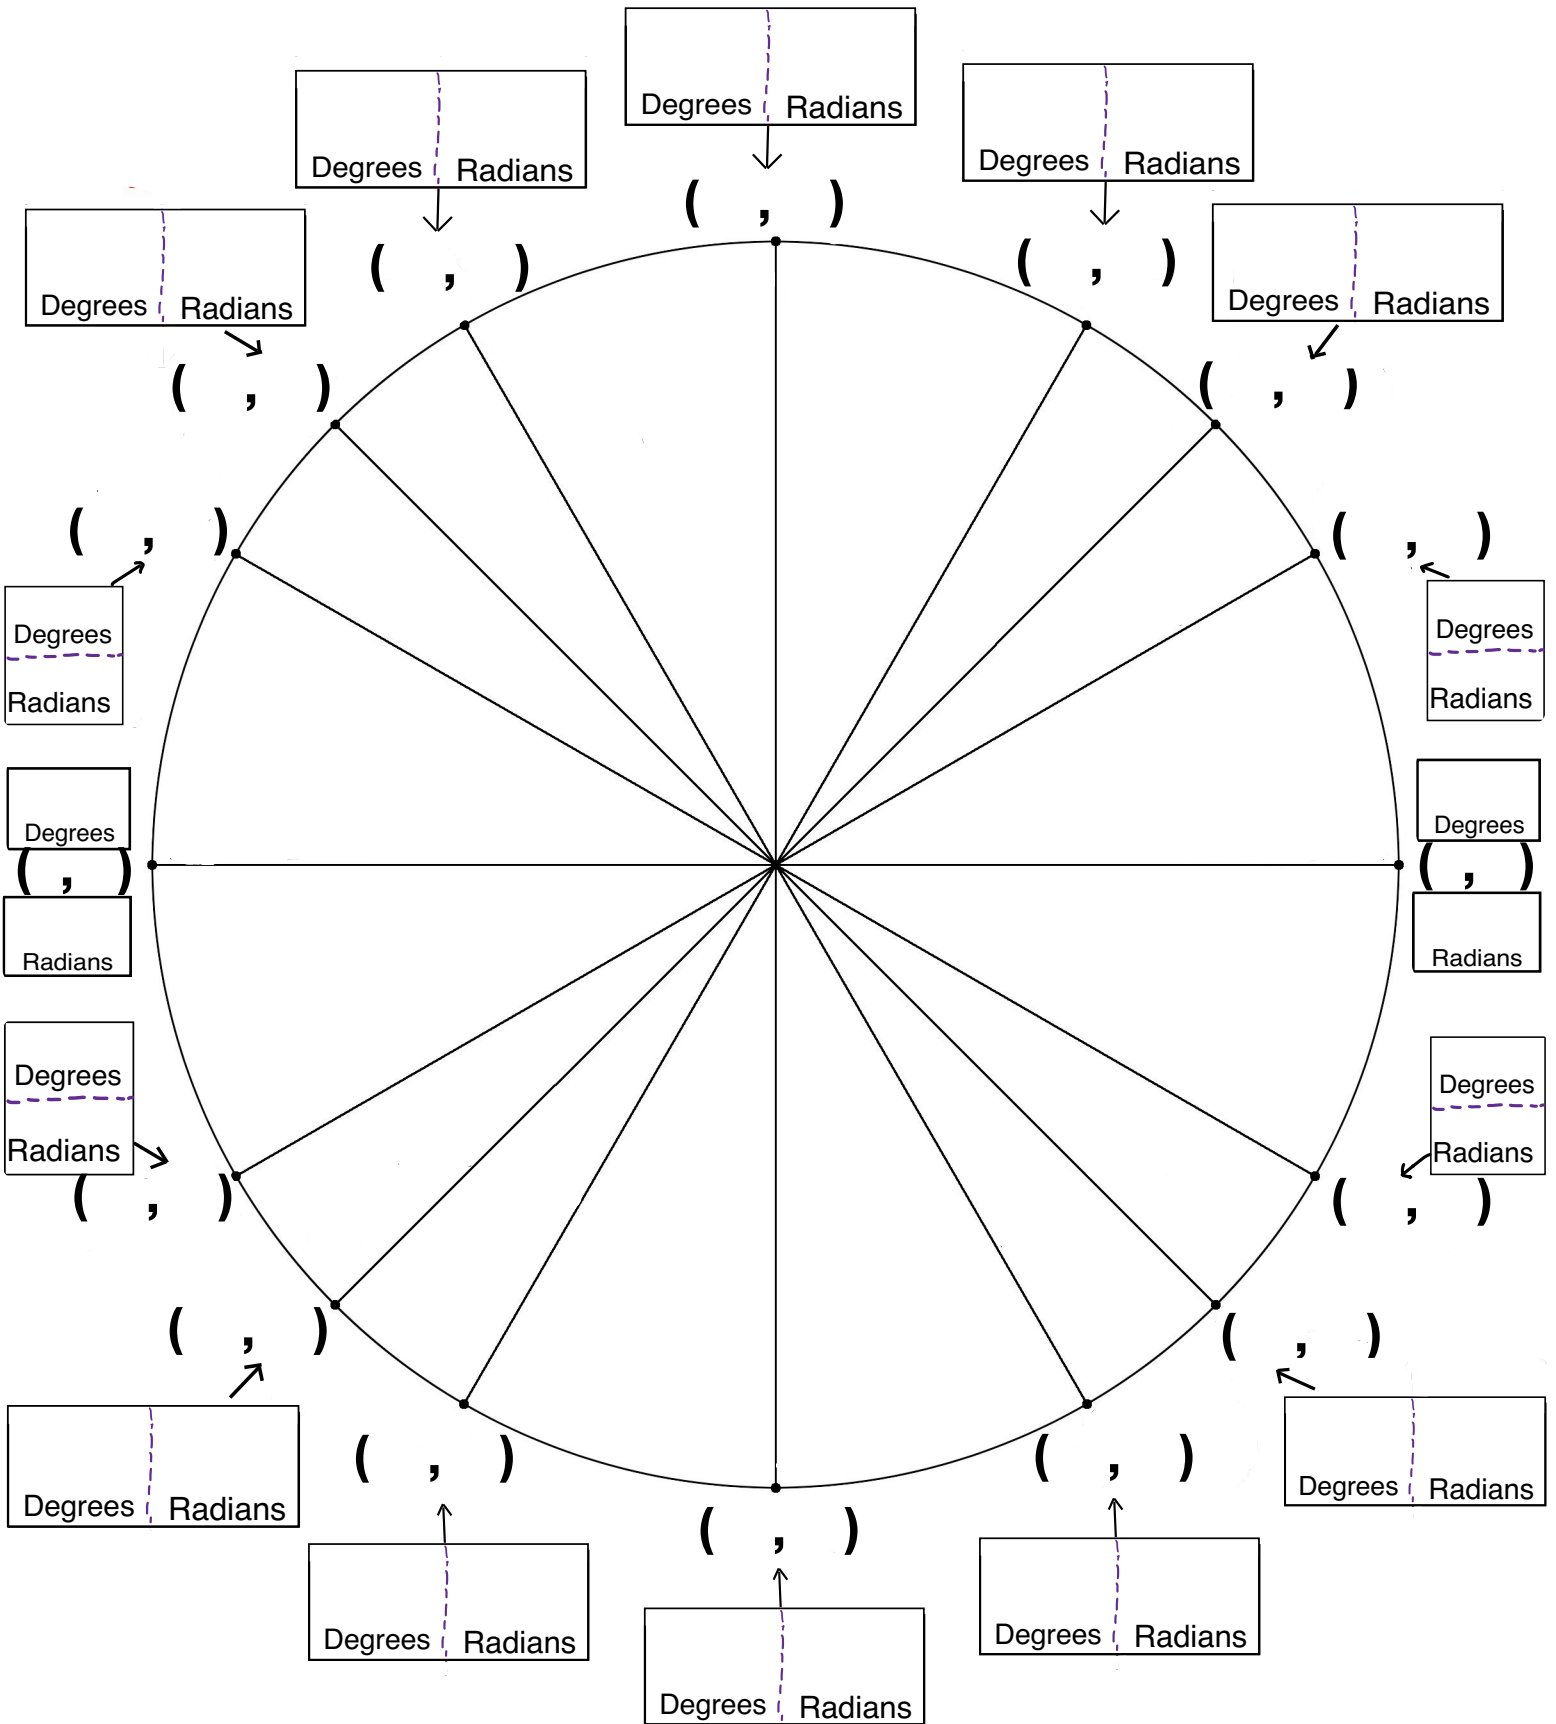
Degrees Radians
( , )

Degrees Radians
( , )

Degrees Radians
( , )

Degrees Radians
( , )

Degrees Radians
( , )

( , )
Degrees
Radians

( , )
Degrees
Radians

Degrees
( , )
Radians

Degrees
( , )
Radians

Degrees
Radians
( , )

Degrees
Radians
( , )

( , )
Degrees Radians

( , )
Degrees Radians

( , )
Degrees Radians

( , )
Degrees Radians

( , )
Degrees Radians

( , )
Degrees Radians